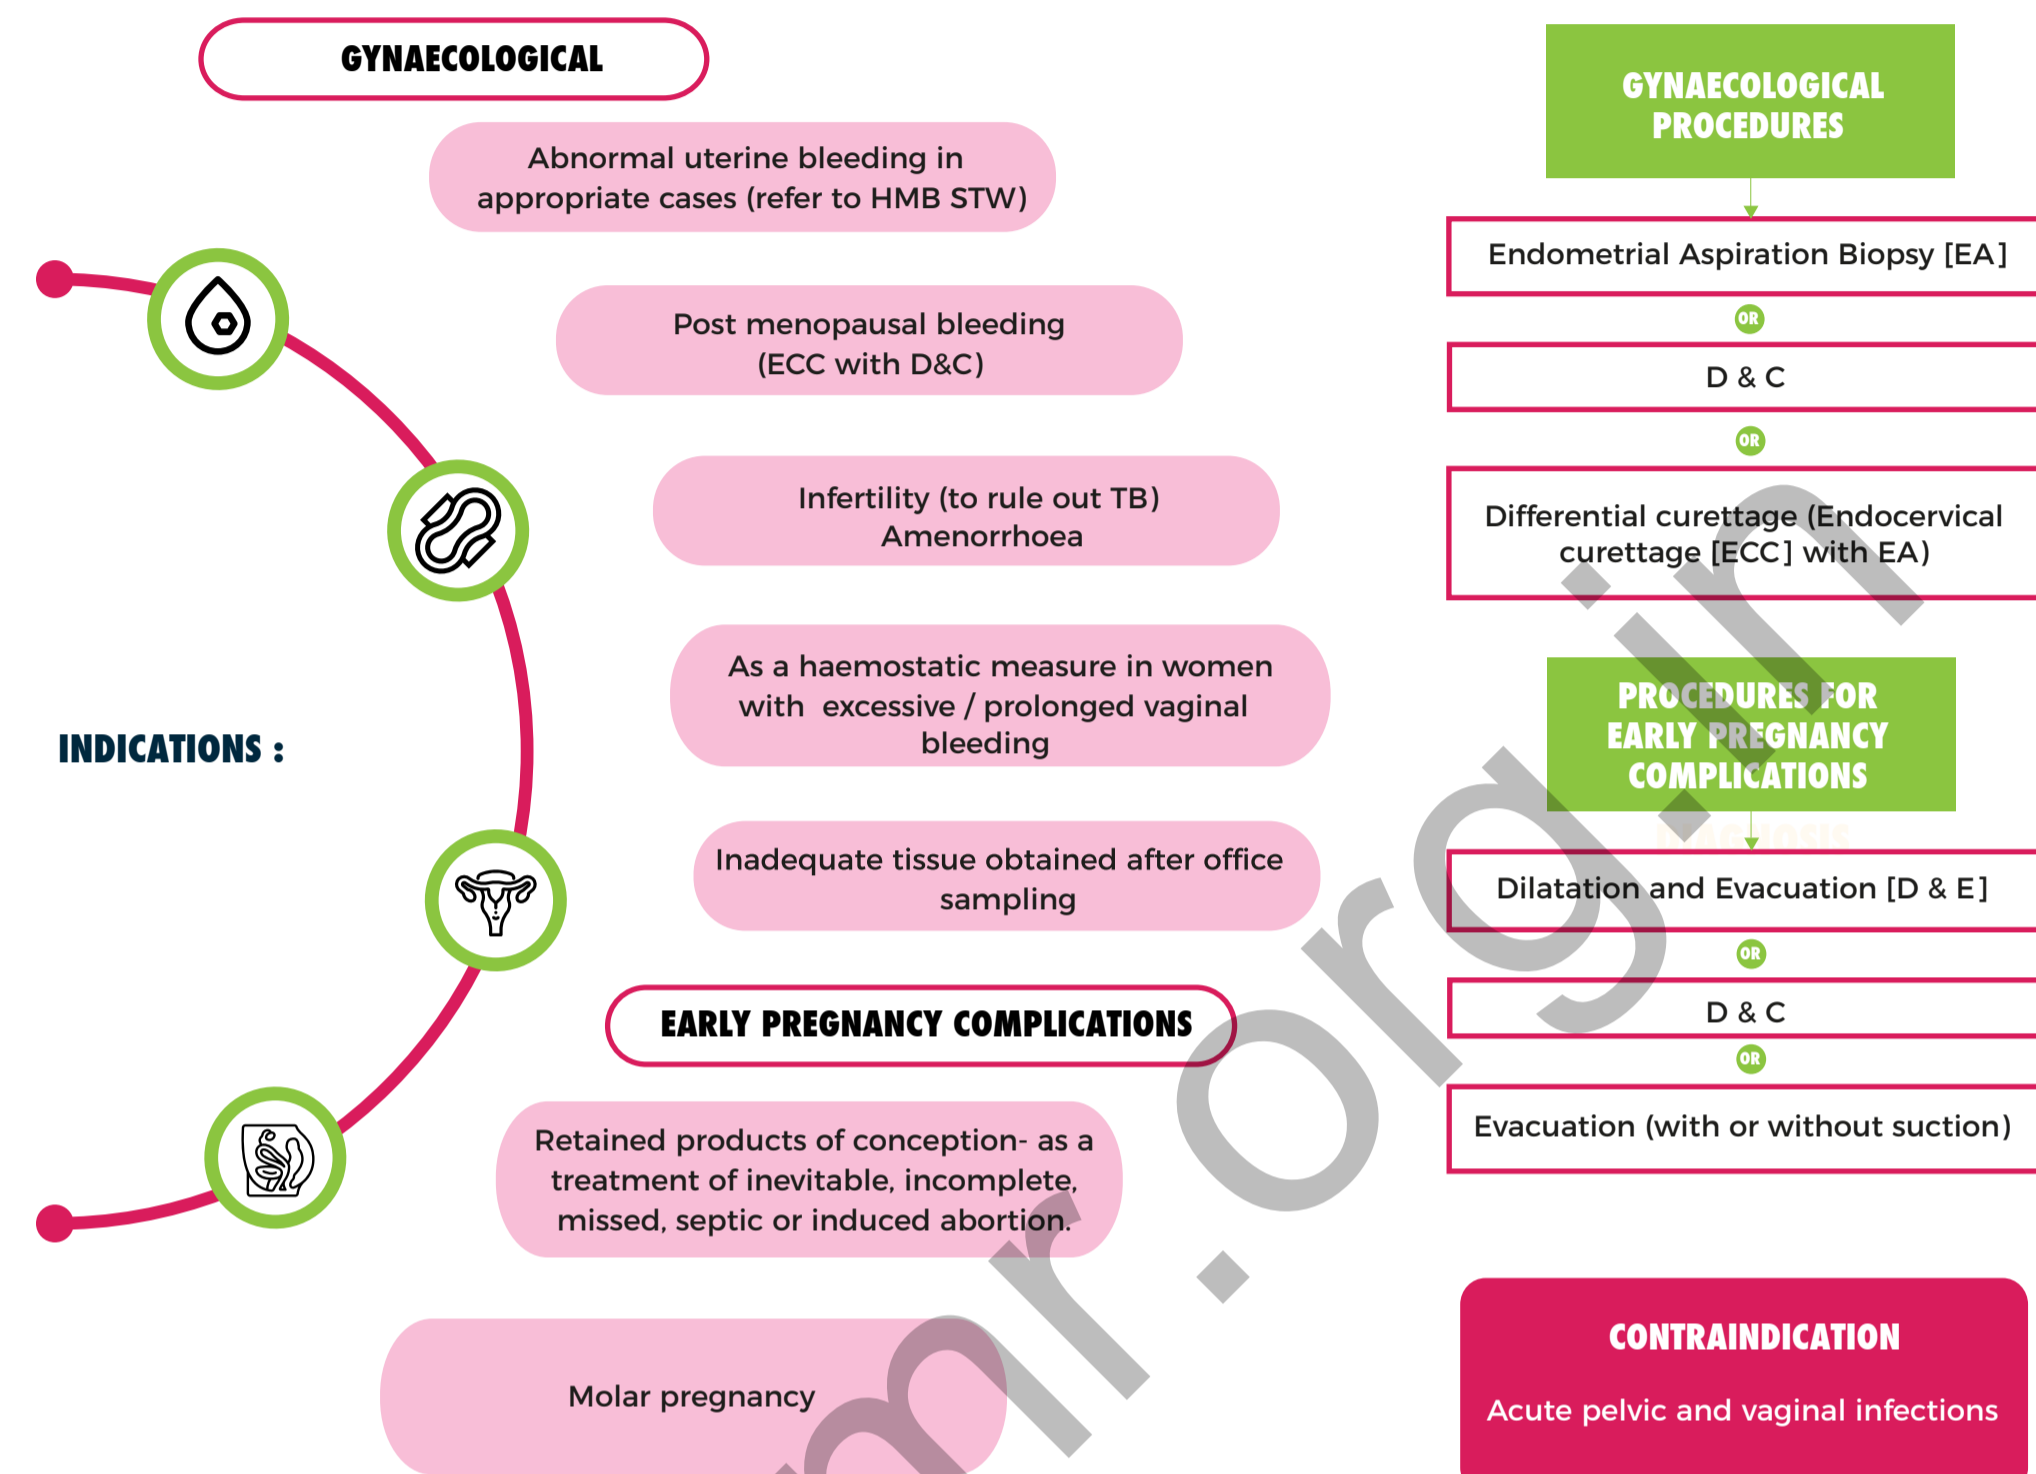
GYNAECOLOGICAL

Abnormal uterine bleeding in appropriate cases (refer to HMB STW)

Post menopausal bleeding (ECC with D&C)

Infertility (to rule out TB) Amenorrhoea

As a haemostatic measure in women with excessive / prolonged vaginal bleeding

Inadequate tissue obtained after office sampling

INDICATIONS :

EARLY PREGNANCY COMPLICATIONS

Retained products of conception- as a treatment of inevitable, incomplete, missed, septic or induced abortion.

Molar pregnancy

GYNAECOLOGICAL PROCEDURES

Endometrial Aspiration Biopsy [EA]

OR

D & C

OR

Differential curettage (Endocervical curettage [ECC] with EA)

PROCEDURES FOR EARLY PREGNANCY COMPLICATIONS

Dilatation and Evacuation [D & E]

OR

D & C

OR

Evacuation (with or without suction)

CONTRAINDICATION

Acute pelvic and vaginal infections

mr.org.in